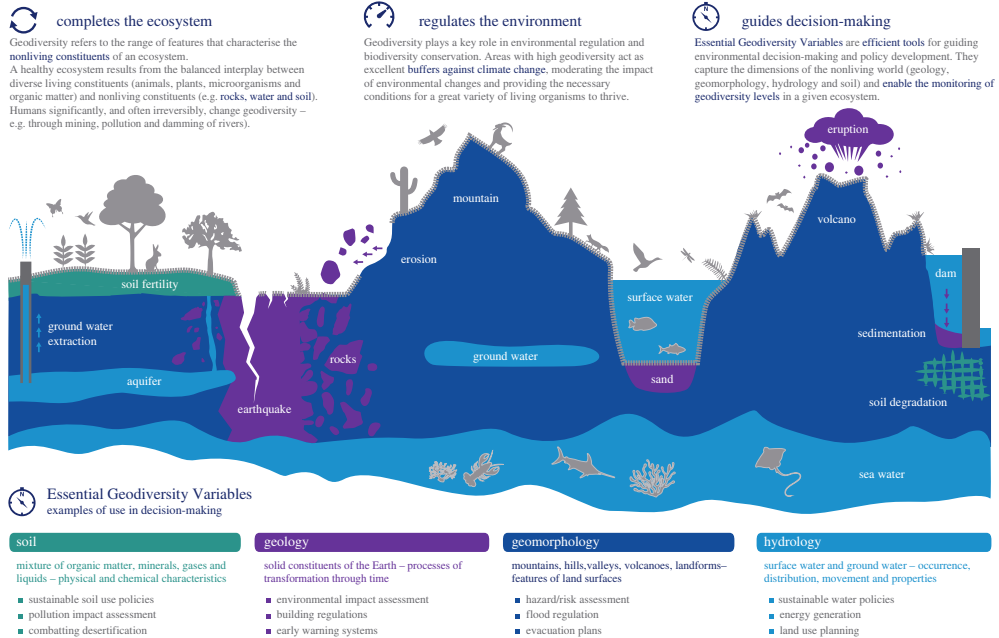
completes the ecosystem

Geodiversity refers to the range of features that characterise the nonliving constituents of an ecosystem.
A healthy ecosystem results from the balanced interplay between diverse living constituents (animals, plants, microorganisms and organic matter) and nonliving constituents (e.g. rocks, water and soil). Humans significantly, and often irreversibly, change geodiversity – e.g. through mining, pollution and damming of rivers).

regulates the environment

Geodiversity plays a key role in environmental regulation and biodiversity conservation. Areas with high geodiversity act as excellent buffers against climate change, moderating the impact of environmental changes and providing the necessary conditions for a great variety of living organisms to thrive.

guides decision-making

Essential Geodiversity Variables are efficient tools for guiding environmental decision-making and policy development. They capture the dimensions of the nonliving world (geology, geomorphology, hydrology and soil) and enable the monitoring of geodiversity levels in a given ecosystem.

eruption

mountain

volcano

soil fertility

erosion

dam

surface water

ground water extraction

sedimentation

rocks

ground water

aquifer

sand

earthquake

soil degradation

sea water

Essential Geodiversity Variables
examples of use in decision-making

soil
mixture of organic matter, minerals, gases and liquids – physical and chemical characteristics
- sustainable soil use policies
- pollution impact assessment
- combatting desertification

geology
solid constituents of the Earth – processes of transformation through time
- environmental impact assessment
- building regulations
- early warning systems

geomorphology
mountains, hills,valleys, volcanoes, landforms– features of land surfaces
- hazard/risk assessment
- flood regulation
- evacuation plans

hydrology
surface water and ground water – occurrence, distribution, movement and properties
- sustainable water policies
- energy generation
- land use planning